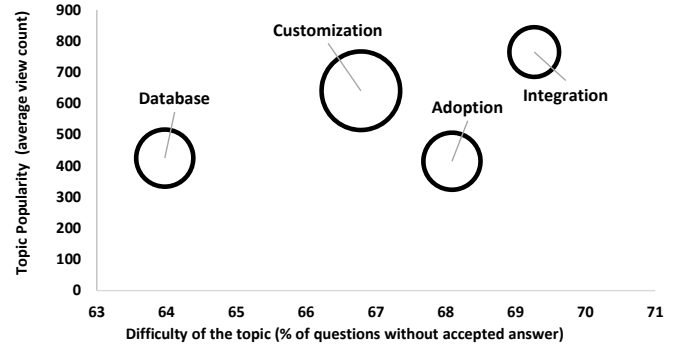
Topic Popularity (average view count)

900
800
700
600
500
400
300
200
100
0

Customization
Database
Adoption
Integration

63
64
65
66
67
68
69
70
71

Difficulty of the topic (% of questions without accepted answer)